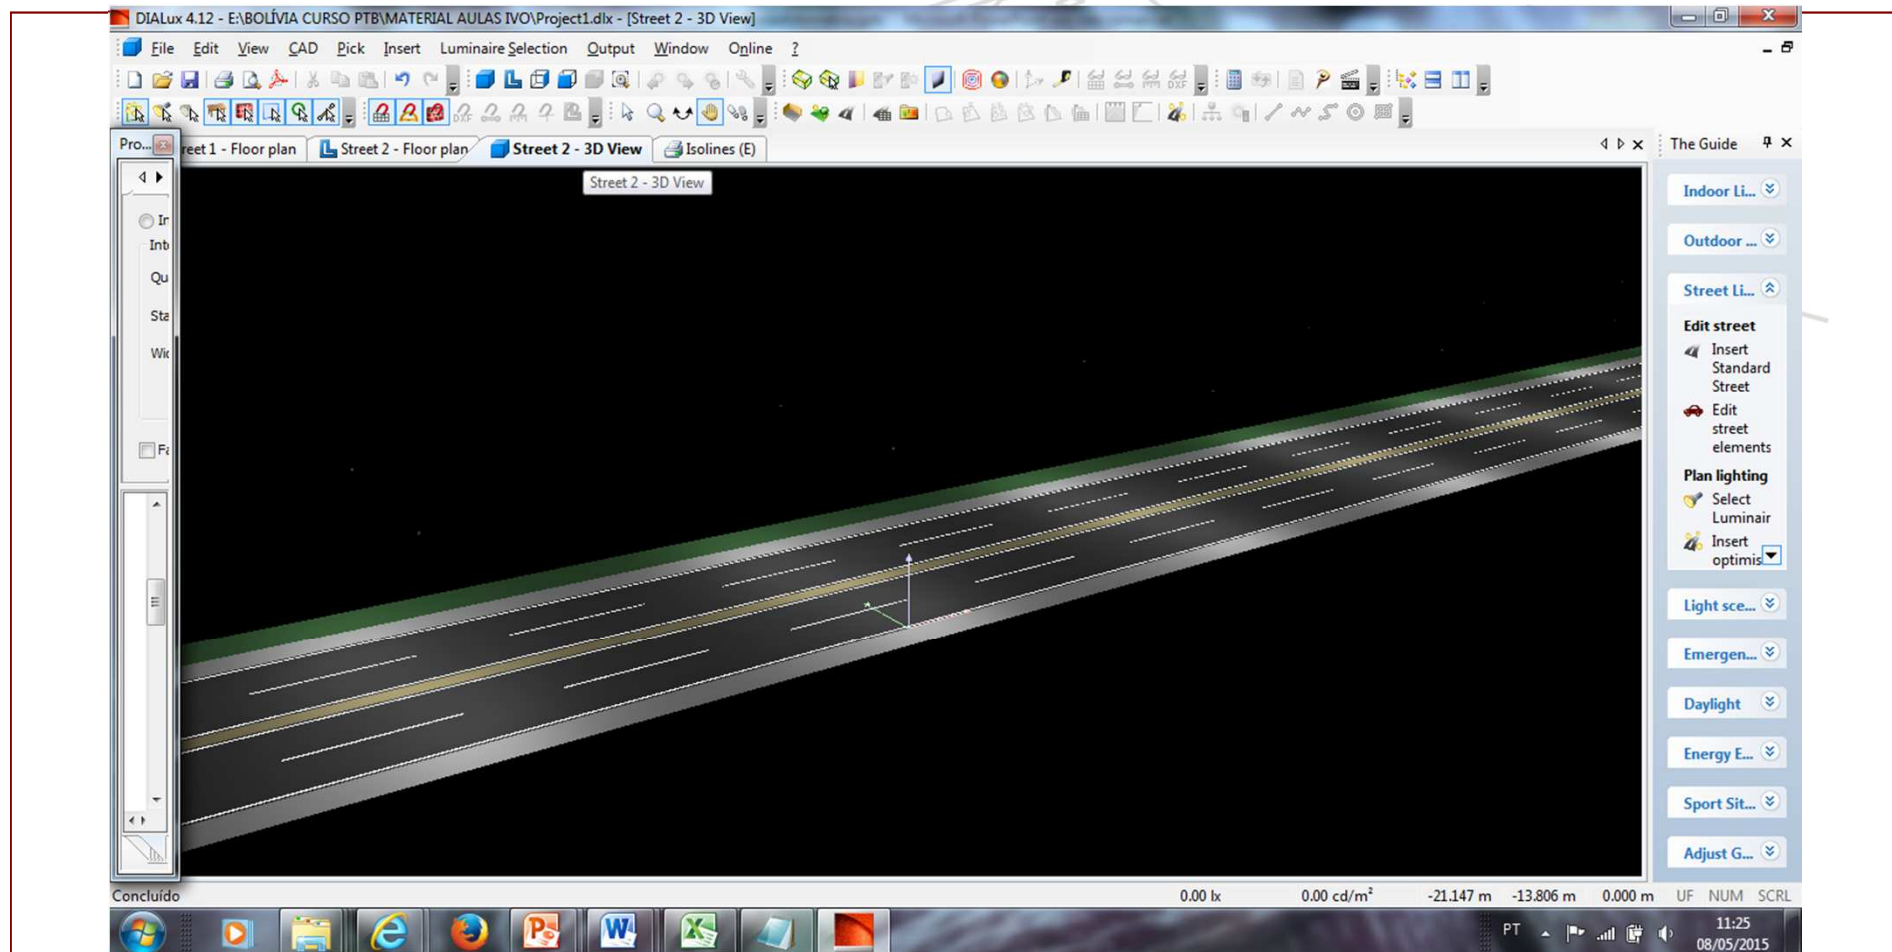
DIALux 4.12 - E:\BOLÍVIA CURSO PTB\MATERIAL AULAS IVO\Project1.dlx - [Street 2 - 3D View]

File Edit View CAD Pick Insert Luminaire Selection Output Window Online ?

Pro...

reet 1 - Floor plan | Street 2 - Floor plan | Street 2 - 3D View | Isolines (E)

Street 2 - 3D View

Ir
Int
Qu
Sta
Wi
Fa

The Guide

Indoor Li...
Outdoor ...
Street Li...

Edit street
Insert Standard Street
Edit street elements

Plan lighting
Select Luminair
Insert optimis

Light sce...
Emergen...
Daylight
Energy E...
Sport Sit...
Adjust G...

Concluído

0.00 lx  0.00 cd/m$^2$  -21.147 m  -13.806 m  0.000 m  UF  NUM  SCRL

PT  11:25  08/05/2015